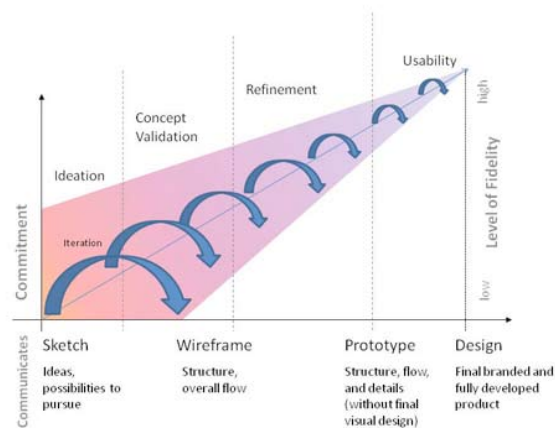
Usability

Refinement

Concept Validation

Ideation

Iteration

Commitment

high

Level of Fidelity

low

Communicates

Sketch

Ideas, possibilities to pursue

Wireframe

Structure, overall flow

Prototype

Structure, flow, and details (without final visual design)

Design

Final branded and fully developed product